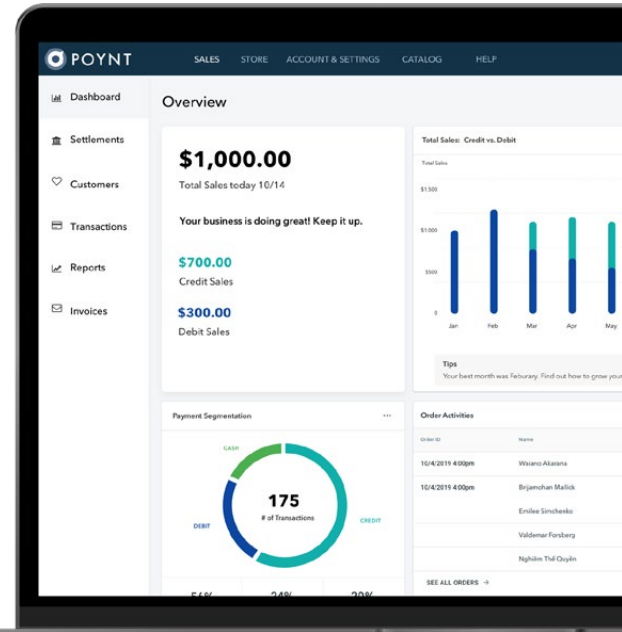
POYNT

SALES STORE ACCOUNT & SETTINGS CATALOG HELP

Dashboard
Settlements
Customers
Transactions
Reports
Invoices

Overview

$1,000.00
Total Sales today 10/14

Your business is doing great! Keep it up.

$700.00
Credit Sales

$300.00
Debit Sales

Total Sales: Credit vs. Debit

Total Sales

$1,500
$1,000
$500
0

Jan Feb Mar Apr May

Tips
Your best month was Feburary. Find out how to grow you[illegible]

Payment Segmentation ...

CASH
DEBIT
CREDIT
175
# of Transactions

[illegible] 24% 20%

Order Activities

| Order ID | Name |
|---|---|
| 10/4/2019 4:00pm | Waranz Akarana |
| 10/4/2019 4:00pm | Brijamohan Mallick |
| | Emilee Sinchenko |
| | Valdemar Forsberg |
| | Nghilim Thế Quyên |

SEE ALL ORDERS →